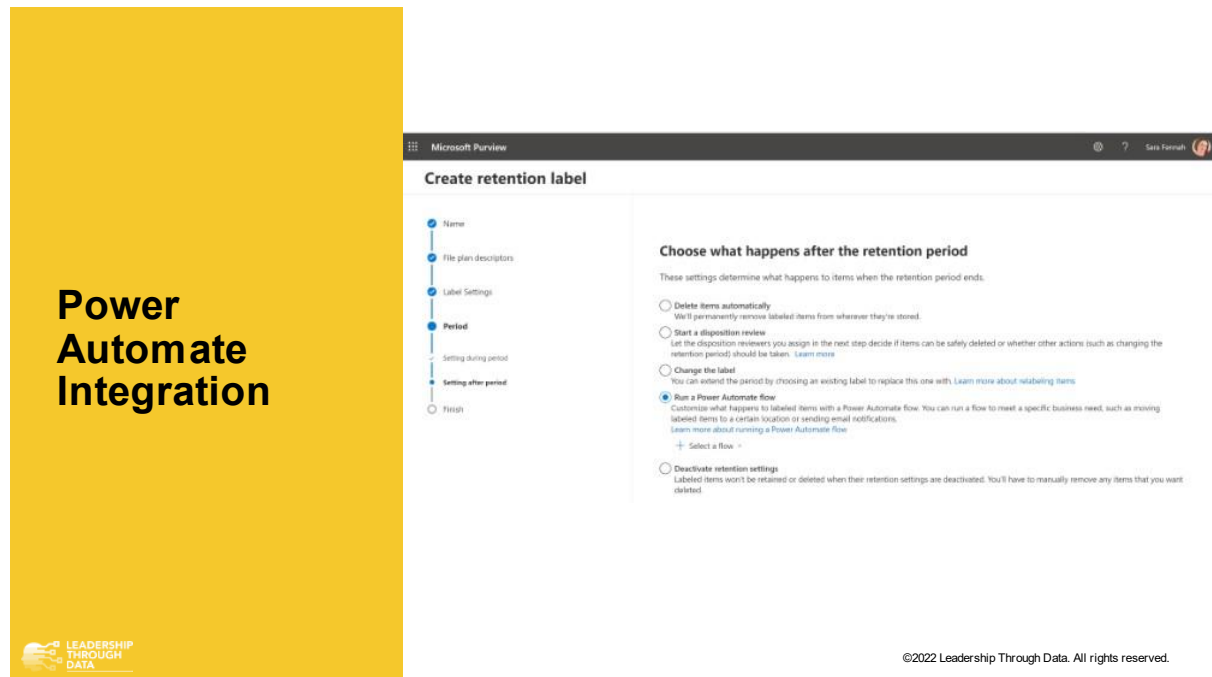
Power Automate Integration

Microsoft Purview

Sara Fennah

Create retention label

Name

File plan descriptors

Label Settings

Period

Setting during period

Setting after period

Finish

Choose what happens after the retention period

These settings determine what happens to items when the retention period ends.

Delete items automatically
We'll permanently remove labeled items from wherever they're stored.

Start a disposition review
Let the disposition reviewers you assign in the next step decide if items can be safely deleted or whether other actions (such as changing the retention period) should be taken. Learn more

Change the label
You can extend the period by choosing an existing label to replace this one with. Learn more about relabeling items

Run a Power Automate flow
Customize what happens to labeled items with a Power Automate flow. You can run a flow to meet a specific business need, such as moving labeled items to a certain location or sending email notifications.
Learn more about running a Power Automate flow

+ Select a flow

Deactivate retention settings
Labeled items won't be retained or deleted when their retention settings are deactivated. You'll have to manually remove any items that you want deleted.

LEADERSHIP THROUGH DATA

©2022 Leadership Through Data. All rights reserved.